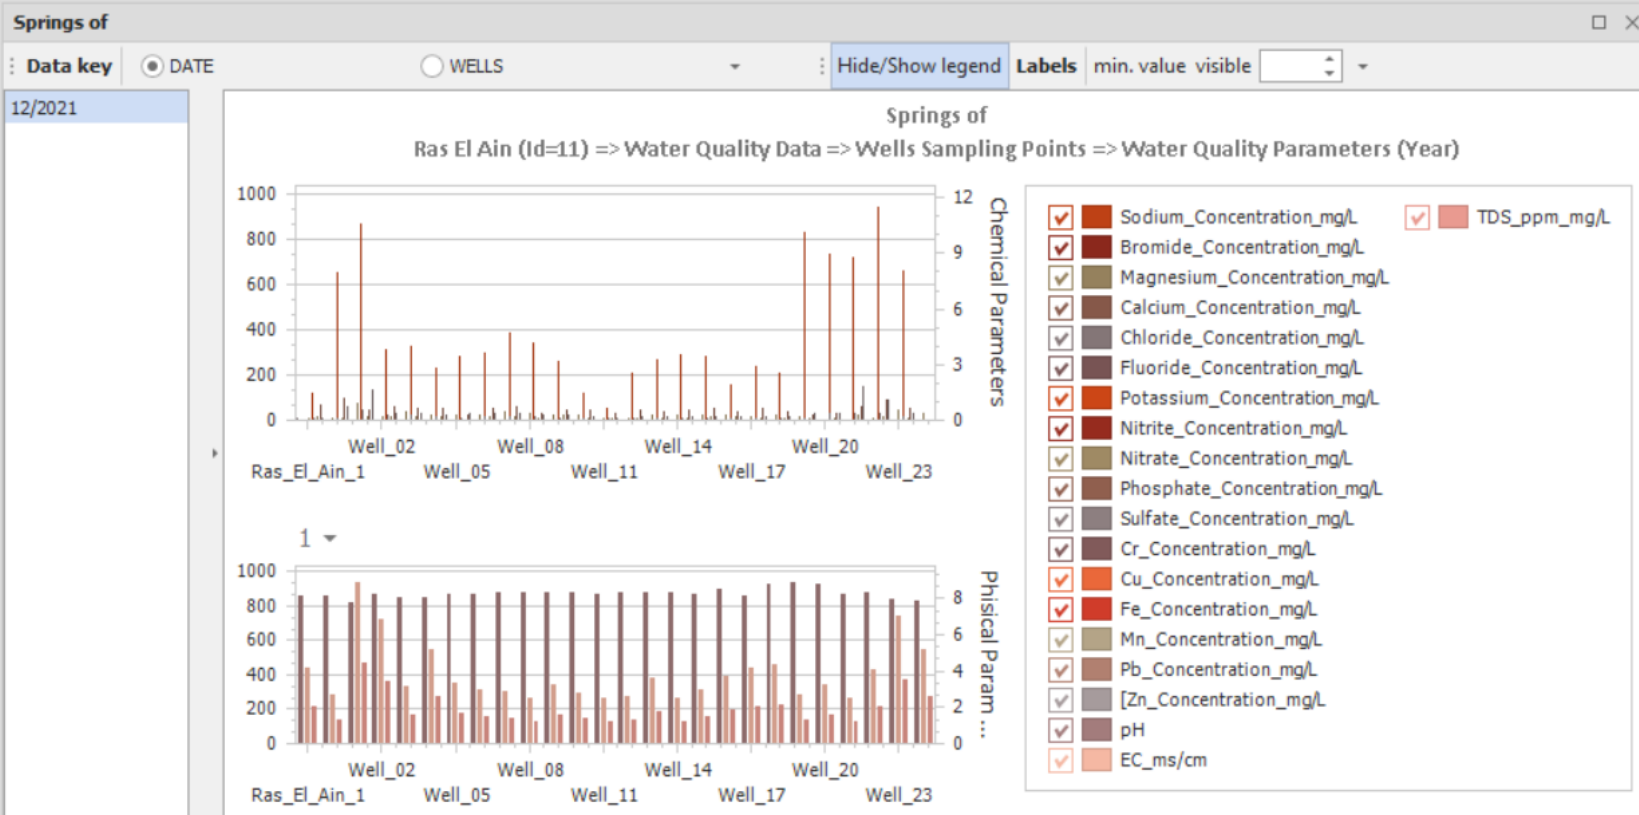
Springs of

Data key DATE WELLS Hide/Show legend Labels min. value visible

12/2021

Springs of
Ras El Ain (Id=11) => Water Quality Data => Wells Sampling Points => Water Quality Parameters (Year)

1000
800
600
400
200
0

12
9
6
3
0

Chemical Parameters

Well_02 Well_08 Well_14 Well_20
Ras_El_Ain_1 Well_05 Well_11 Well_17 Well_23

1

1000
800
600
400
200
0

8
6
4
2
0

Phisical Param ...

Well_02 Well_08 Well_14 Well_20
Ras_El_Ain_1 Well_05 Well_11 Well_17 Well_23

Sodium_Concentration_mg/L
Bromide_Concentration_mg/L
Magnesium_Concentration_mg/L
Calcium_Concentration_mg/L
Chloride_Concentration_mg/L
Fluoride_Concentration_mg/L
Potassium_Concentration_mg/L
Nitrite_Concentration_mg/L
Nitrate_Concentration_mg/L
Phosphate_Concentration_mg/L
Sulfate_Concentration_mg/L
Cr_Concentration_mg/L
Cu_Concentration_mg/L
Fe_Concentration_mg/L
Mn_Concentration_mg/L
Pb_Concentration_mg/L
[Zn_Concentration_mg/L
pH
EC_ms/cm
TDS_ppm_mg/L